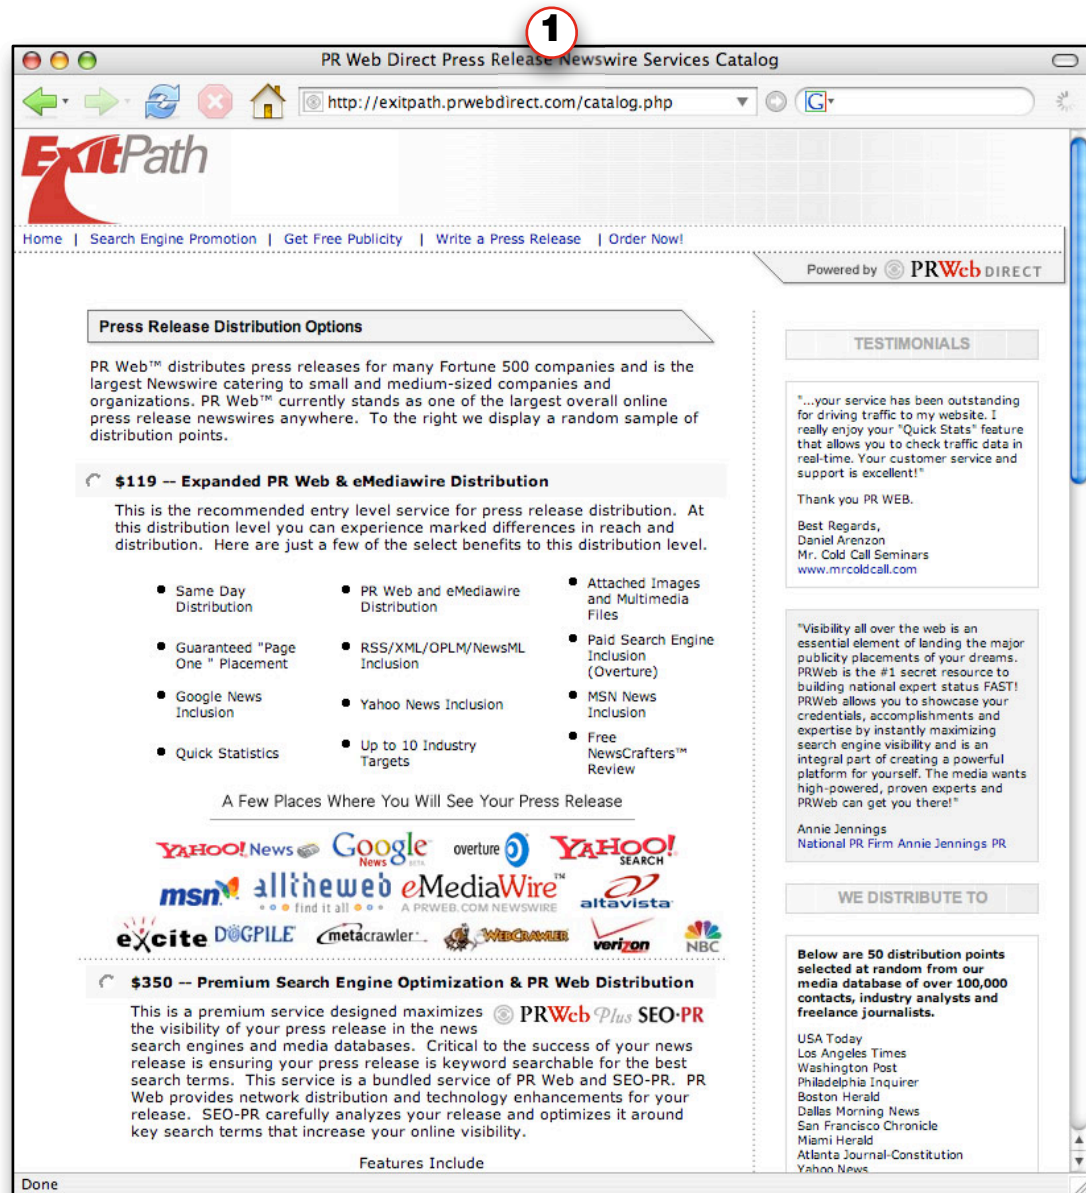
1

PR Web Direct Press Release Newswire Services Catalog

http://exitpath.prwebdirect.com/catalog.php

G

ExitPath

Home | Search Engine Promotion | Get Free Publicity | Write a Press Release | Order Now!

Powered by PRWeb DIRECT

Press Release Distribution Options

PR Web™ distributes press releases for many Fortune 500 companies and is the largest Newswire catering to small and medium-sized companies and organizations. PR Web™ currently stands as one of the largest overall online press release newswires anywhere. To the right we display a random sample of distribution points.

$119 -- Expanded PR Web & eMediawire Distribution

This is the recommended entry level service for press release distribution. At this distribution level you can experience marked differences in reach and distribution. Here are just a few of the select benefits to this distribution level.

- Same Day Distribution
- PR Web and eMediawire Distribution
- Attached Images and Multimedia Files
- Guaranteed "Page One " Placement
- RSS/XML/OPLM/NewsML Inclusion
- Paid Search Engine Inclusion (Overture)
- Google News Inclusion
- Yahoo News Inclusion
- MSN News Inclusion
- Quick Statistics
- Up to 10 Industry Targets
- Free NewsCrafters™ Review

A Few Places Where You Will See Your Press Release

YAHOO! News Google News BETA overture YAHOO! SEARCH msn alltheweb find it all eMediaWire™ A PRWEB.COM NEWSWIRE altavista excite DOGPILE metacrawler WebCrawler verizon NBC

$350 -- Premium Search Engine Optimization & PR Web Distribution

PRWeb Plus SEO·PR

This is a premium service designed maximizes the visibility of your press release in the news search engines and media databases. Critical to the success of your news release is ensuring your press release is keyword searchable for the best search terms. This service is a bundled service of PR Web and SEO-PR. PR Web provides network distribution and technology enhancements for your release. SEO-PR carefully analyzes your release and optimizes it around key search terms that increase your online visibility.

Features Include

TESTIMONIALS

"...your service has been outstanding for driving traffic to my website. I really enjoy your "Quick Stats" feature that allows you to check traffic data in real-time. Your customer service and support is excellent!"

Thank you PR WEB.

Best Regards,
Daniel Arenzon
Mr. Cold Call Seminars
www.mrcoldcall.com

"Visibility all over the web is an essential element of landing the major publicity placements of your dreams. PRWeb is the #1 secret resource to building national expert status FAST! PRWeb allows you to showcase your credentials, accomplishments and expertise by instantly maximizing search engine visibility and is an integral part of creating a powerful platform for yourself. The media wants high-powered, proven experts and PRWeb can get you there!"

Annie Jennings
National PR Firm Annie Jennings PR

WE DISTRIBUTE TO

Below are 50 distribution points selected at random from our media database of over 100,000 contacts, industry analysts and freelance journalists.

USA Today
Los Angeles Times
Washington Post
Philadelphia Inquirer
Boston Herald
Dallas Morning News
San Francisco Chronicle
Miami Herald
Atlanta Journal-Constitution
Yahoo News

Done